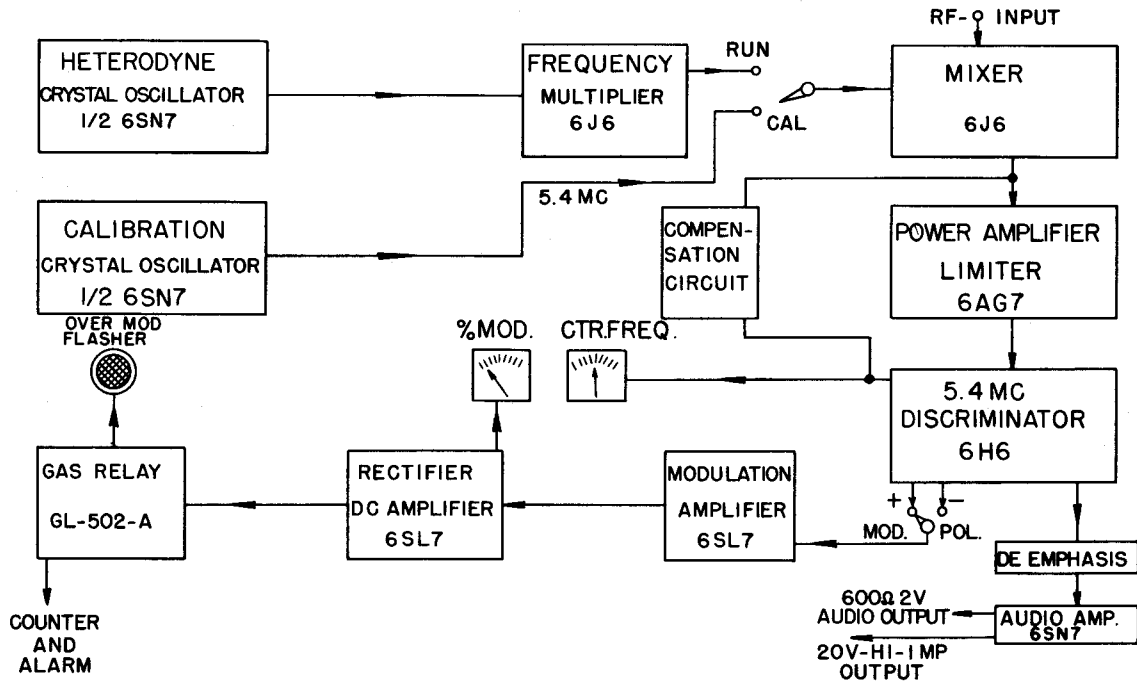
HETERODYNE
CRYSTAL OSCILLATOR
1/2 6SN7

FREQUENCY
MULTIPLIER
6J6

RUN

CAL

RF- INPUT

MIXER
6J6

5.4 MC

CALIBRATION
CRYSTAL OSCILLATOR
1/2 6SN7

COMPENSATION CIRCUIT

POWER AMPLIFIER
LIMITER
6AG7

OVER MOD
FLASHER

%MOD.

CTR.FREQ.

5.4 MC
DISCRIMINATOR
6H6

GAS RELAY
GL-502-A

RECTIFIER
DC AMPLIFIER
6SL7

MODULATION
AMPLIFIER
6SL7

+
−
MOD.
POL.

DE EMPHASIS

600Ω 2V
AUDIO OUTPUT

AUDIO AMP.
6SN7

20V-HI-IMP
OUTPUT

COUNTER
AND
ALARM